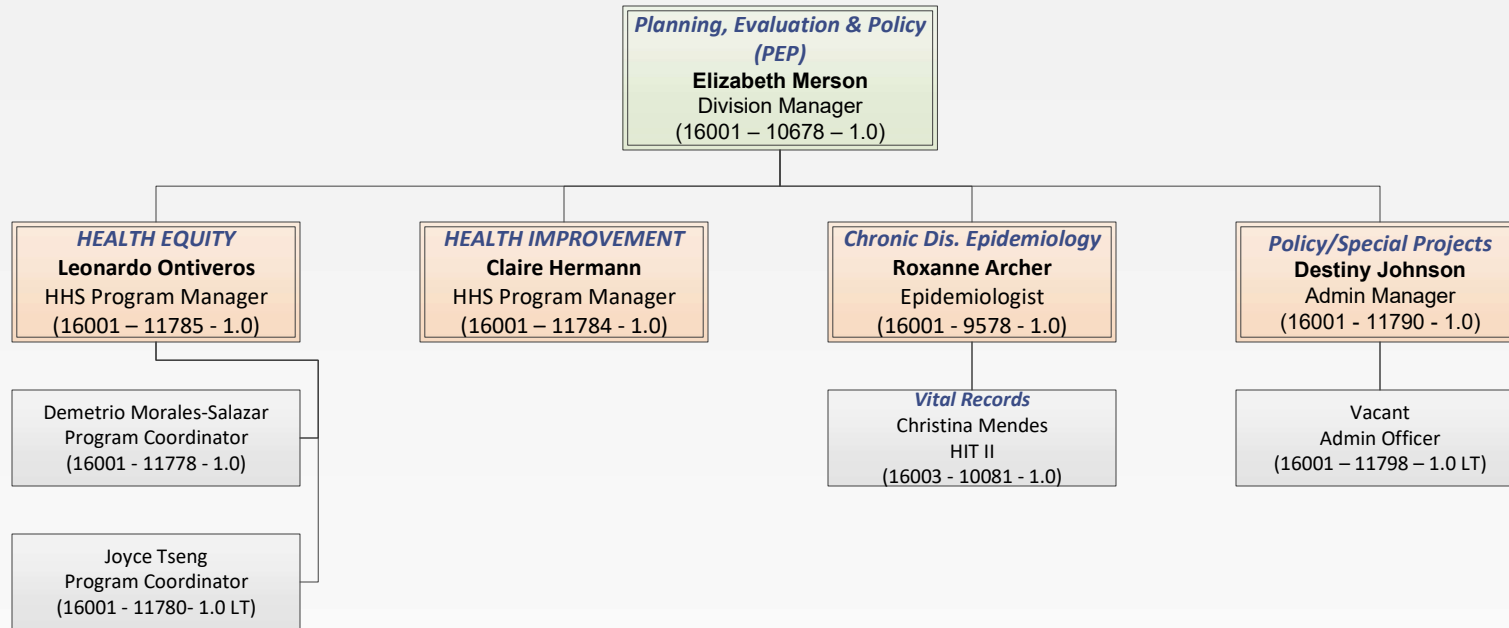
Planning, Evaluation & Policy (PEP)
Elizabeth Merson
Division Manager
(16001 – 10678 – 1.0)

HEALTH EQUITY
Leonardo Ontiveros
HHS Program Manager
(16001 – 11785 - 1.0)

Demetrio Morales-Salazar
Program Coordinator
(16001 - 11778 - 1.0)

Joyce Tseng
Program Coordinator
(16001 - 11780- 1.0 LT)

HEALTH IMPROVEMENT
Claire Hermann
HHS Program Manager
(16001 – 11784 - 1.0)

Chronic Dis. Epidemiology
Roxanne Archer
Epidemiologist
(16001 - 9578 - 1.0)

Vital Records
Christina Mendes
HIT II
(16003 - 10081 - 1.0)

Policy/Special Projects
Destiny Johnson
Admin Manager
(16001 - 11790 - 1.0)

Vacant
Admin Officer
(16001 – 11798 – 1.0 LT)